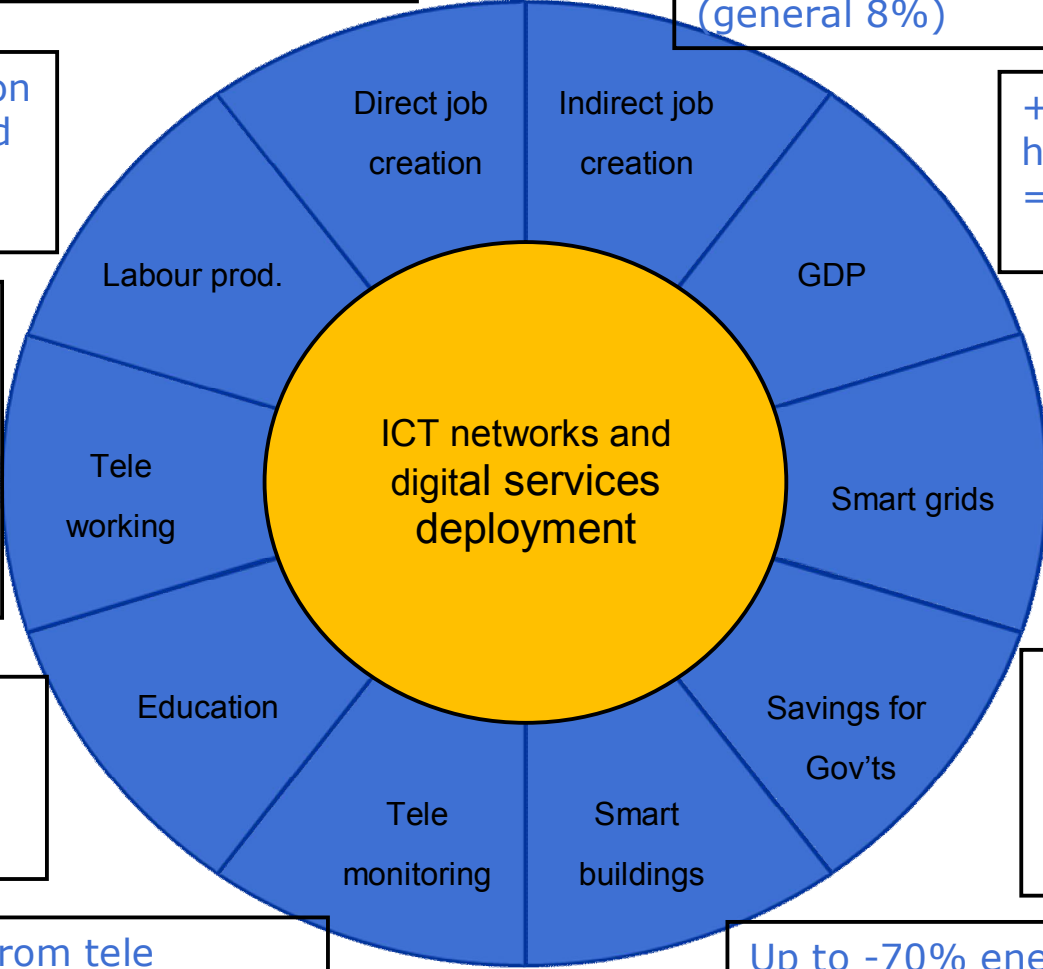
(general 8%)

on
d

+
h
=

Direct job creation

Indirect job creation

GDP

Smart grids

Savings for Gov'ts

Smart buildings

Tele monitoring

Education

Tele working

Labour prod.

ICT networks and digital services deployment

rom tele

Up to -70% ene